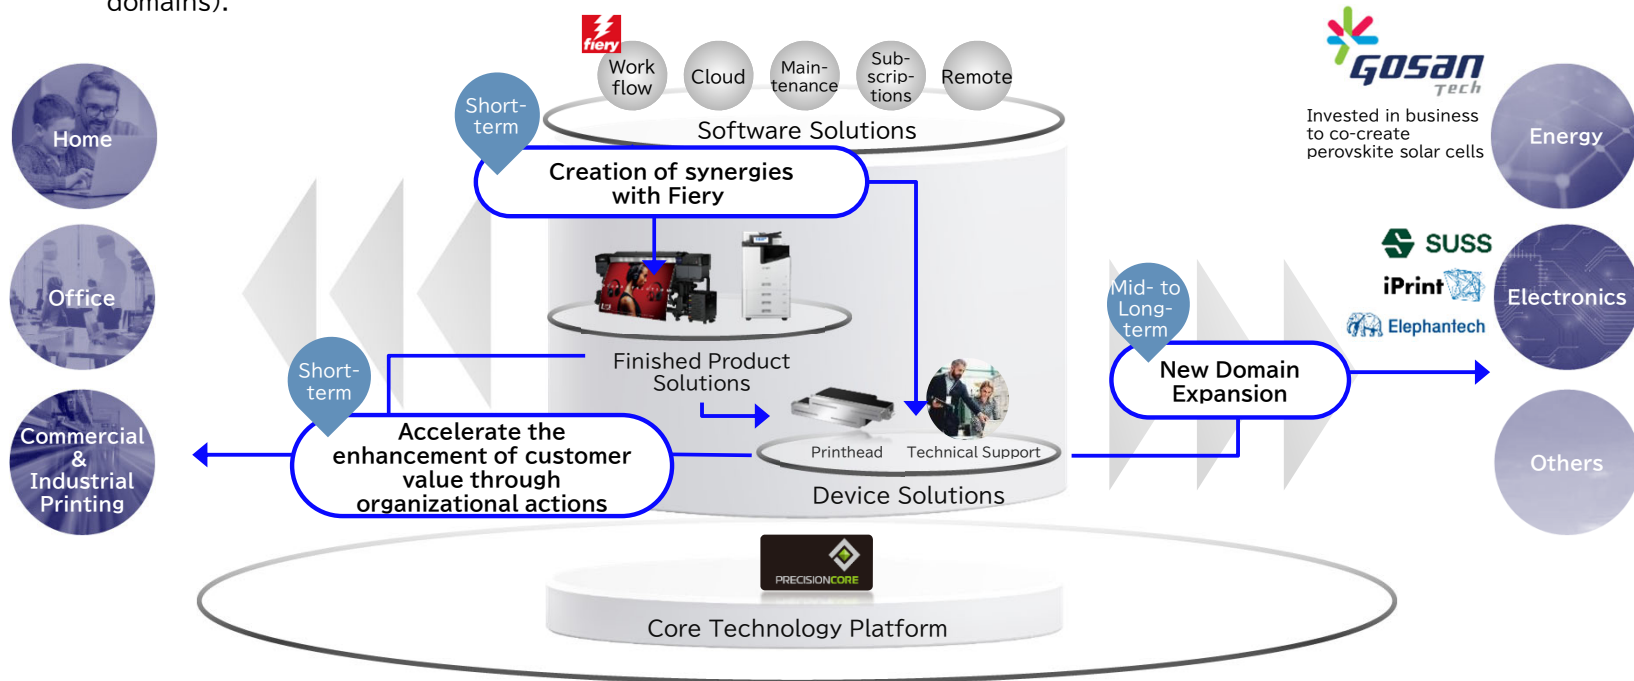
domains).

fiery

Work flow

Cloud

Maintenance

Subscriptions

Remote

Short-term

Software Solutions

Creation of synergies with Fiery

Home

Office

Commercial & Industrial Printing

Finished Product Solutions

Short-term

Accelerate the enhancement of customer value through organizational actions

Printhead

Technical Support

Device Solutions

PRECISIONCORE

Core Technology Platform

Gosan Tech

Invested in business to co-create perovskite solar cells

Energy

SUSS

iPrint

Elephantech

Electronics

Mid- to Long-term

New Domain Expansion

Others